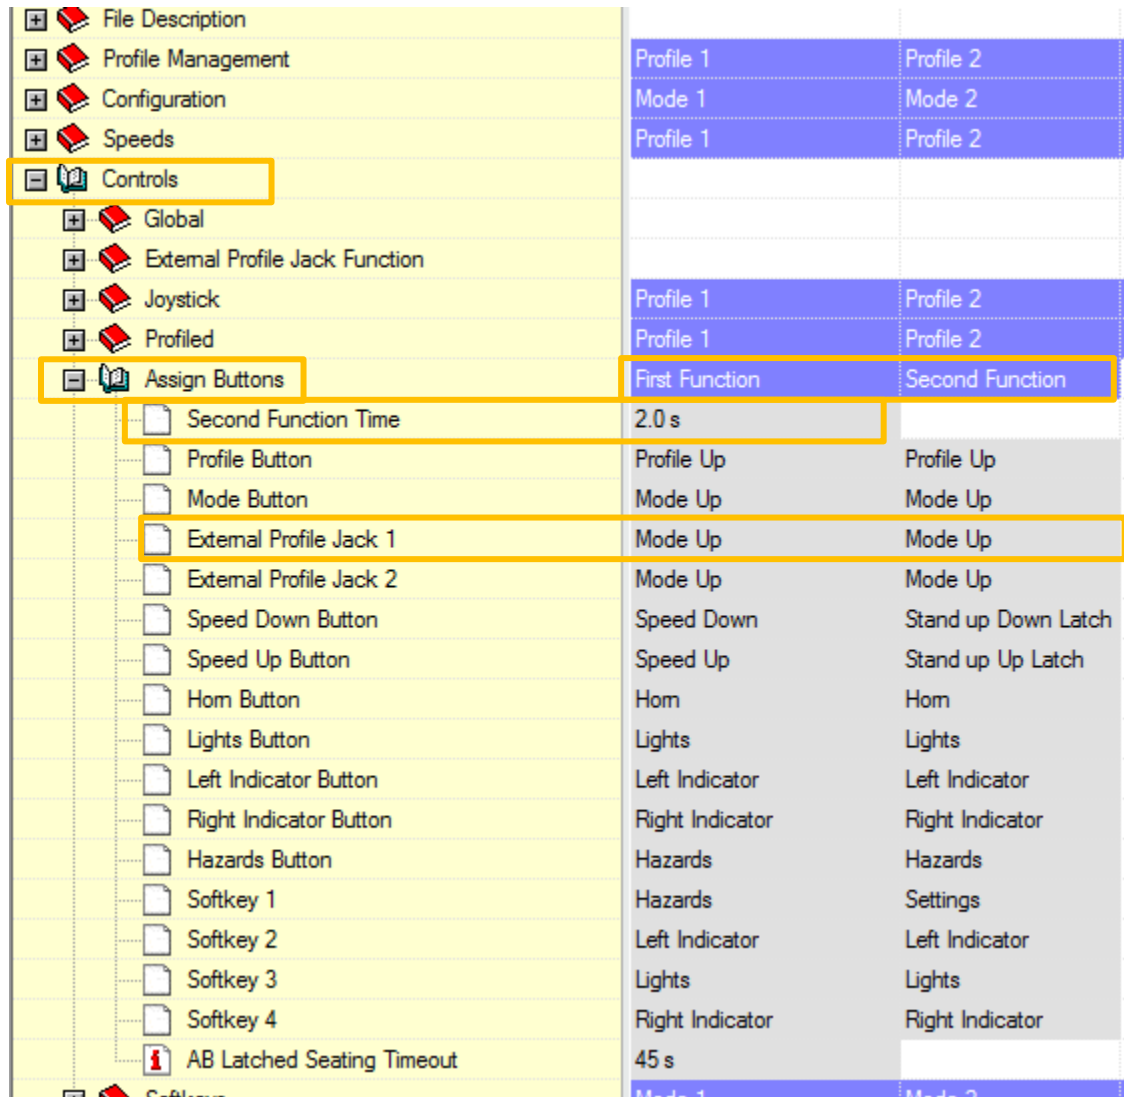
| | | |
|---|---|---|
| File Description | | |
| Profile Management | Profile 1 | Profile 2 |
| Configuration | Mode 1 | Mode 2 |
| Speeds | Profile 1 | Profile 2 |
| Controls | | |
| Global | | |
| External Profile Jack Function | | |
| Joystick | Profile 1 | Profile 2 |
| Profiled | Profile 1 | Profile 2 |
| Assign Buttons | First Function | Second Function |
| Second Function Time | 2.0 s | |
| Profile Button | Profile Up | Profile Up |
| Mode Button | Mode Up | Mode Up |
| External Profile Jack 1 | Mode Up | Mode Up |
| External Profile Jack 2 | Mode Up | Mode Up |
| Speed Down Button | Speed Down | Stand up Down Latch |
| Speed Up Button | Speed Up | Stand up Up Latch |
| Horn Button | Horn | Horn |
| Lights Button | Lights | Lights |
| Left Indicator Button | Left Indicator | Left Indicator |
| Right Indicator Button | Right Indicator | Right Indicator |
| Hazards Button | Hazards | Hazards |
| Softkey 1 | Hazards | Settings |
| Softkey 2 | Left Indicator | Left Indicator |
| Softkey 3 | Lights | Lights |
| Softkey 4 | Right Indicator | Right Indicator |
| AB Latched Seating Timeout | 45 s | |
| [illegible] | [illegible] | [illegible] |